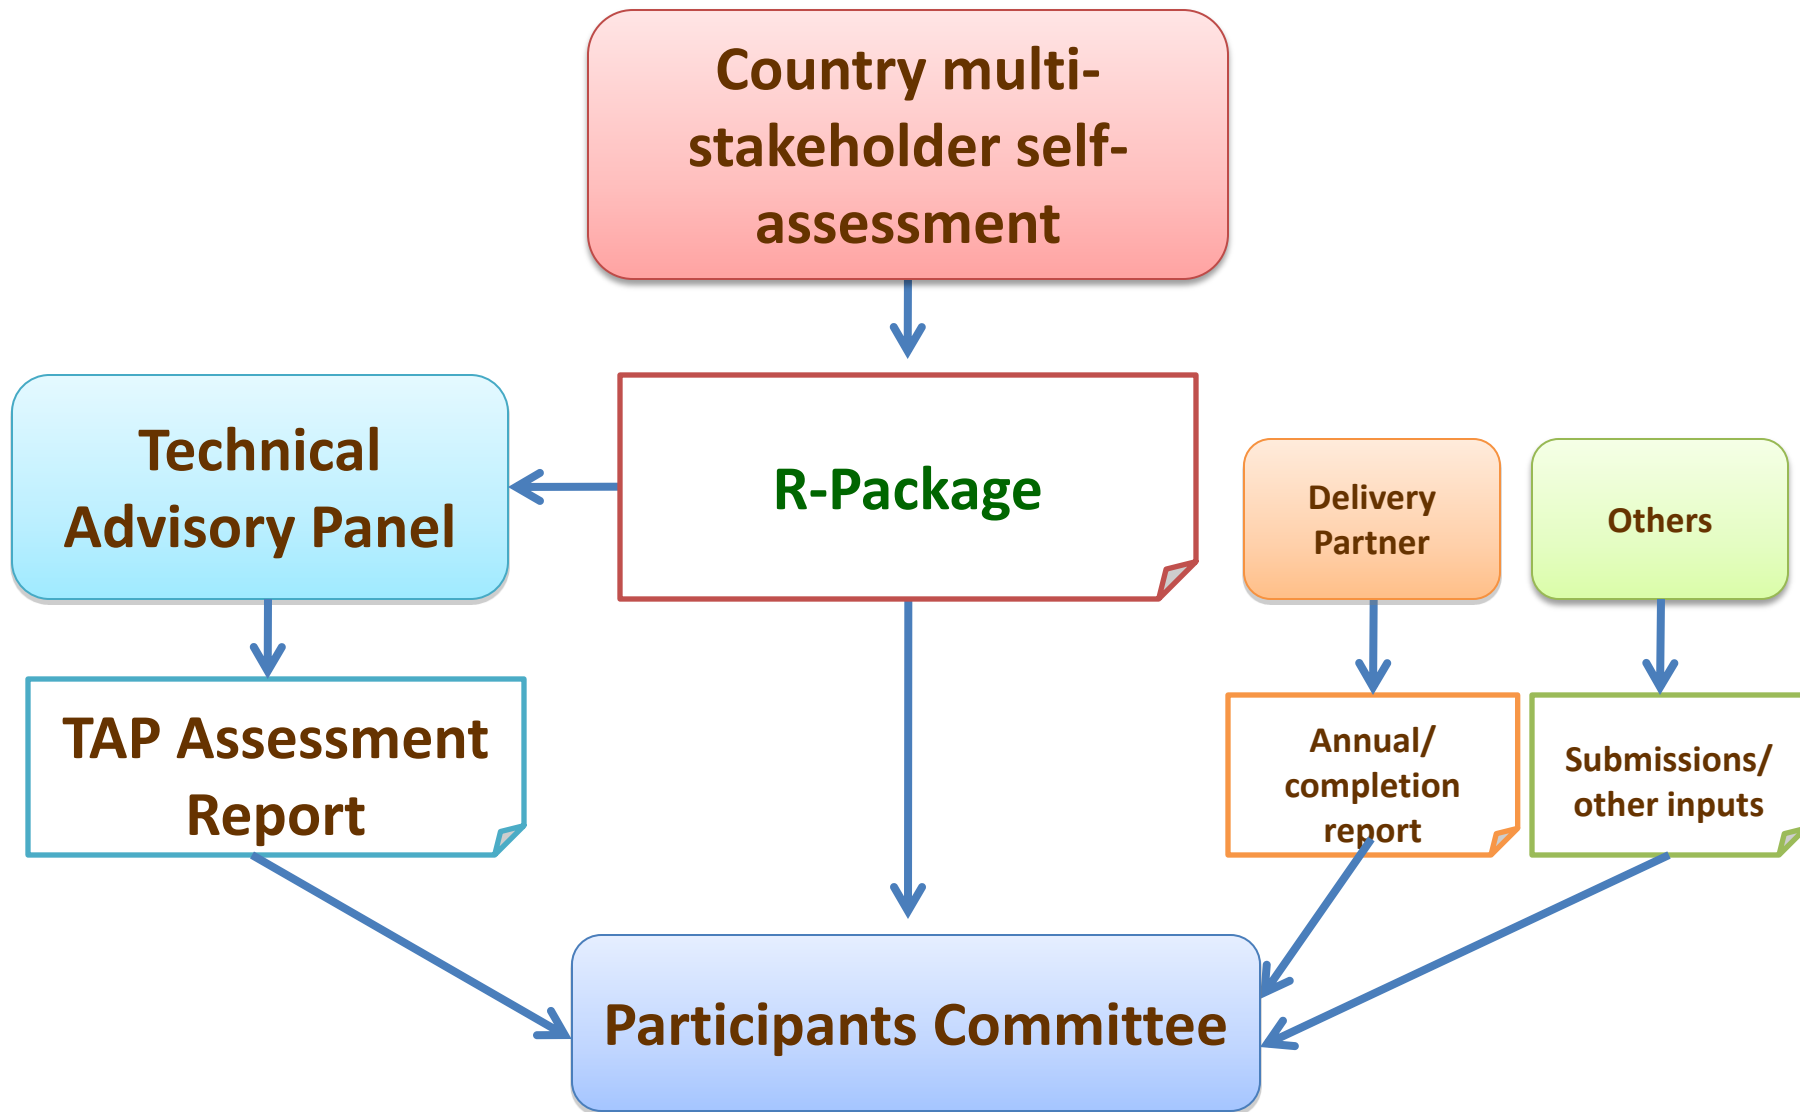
Country multi-stakeholder self-assessment

Technical Advisory Panel

R-Package

Delivery Partner

Others

TAP Assessment Report

Annual/ completion report

Submissions/ other inputs

Participants Committee